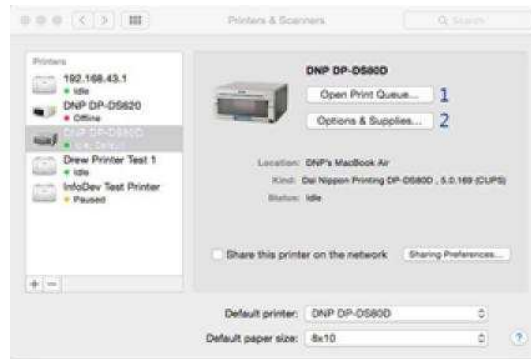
Printers & Scanners

Search

Printers

192.168.43.1
• Idle

DNP DP-DS620
• Offline

DNP DP-DS80D
• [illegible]

Drew Printer Test 1
• Idle

InfoDev Test Printer
• Paused

+ −

DNP DP-DS80D

Open Print Queue... 1

Options & Supplies... 2

Location: DNP's MacBook Air

Kind: Dai Nippon Printing DP-DS80D , 5.0.169 (CUPS)

Status: Idle

Share this printer on the network

Sharing Preferences...

Default printer: DNP DP-DS80D

Default paper size: 8x10

?